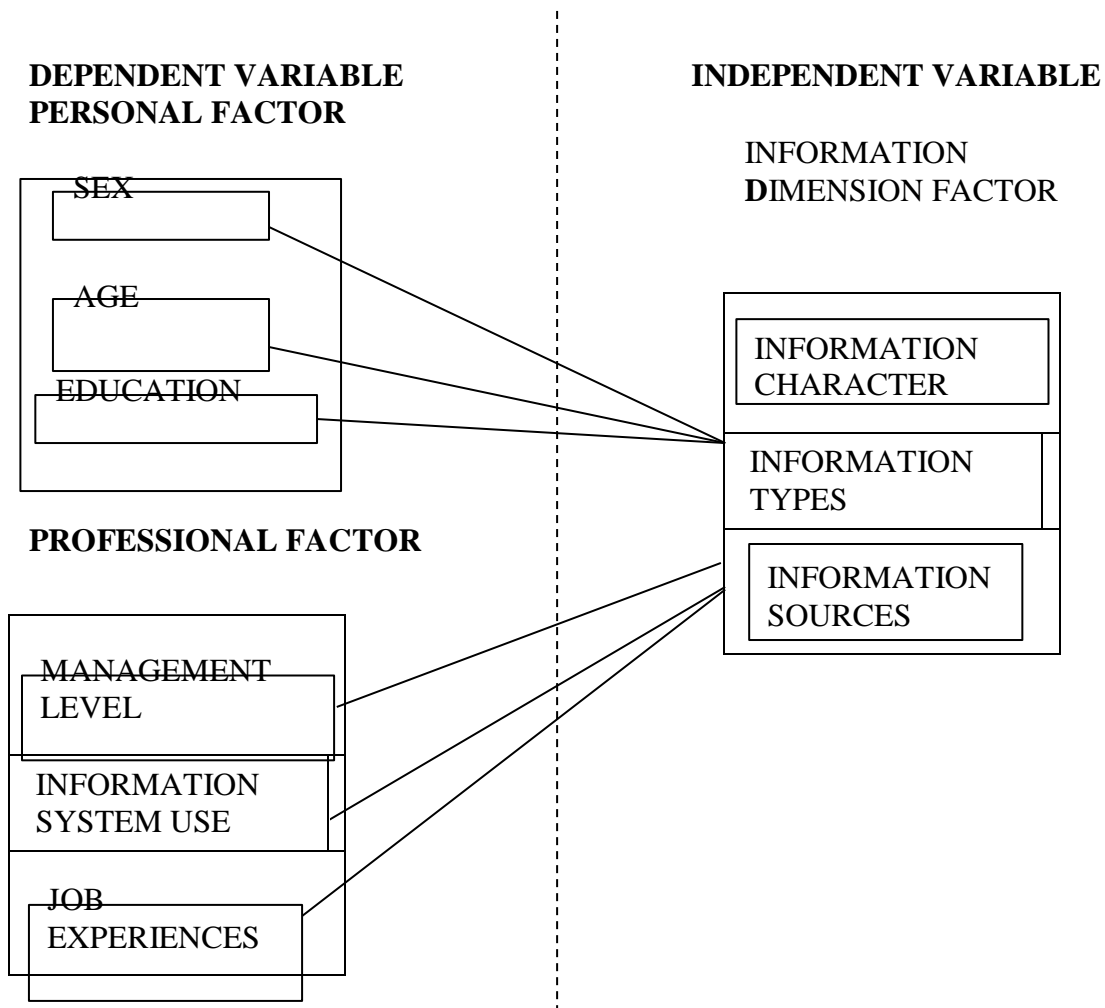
DEPENDENT VARIABLE
PERSONAL FACTOR

SEX

AGE

EDUCATION

PROFESSIONAL FACTOR

MANAGEMENT LEVEL

INFORMATION SYSTEM USE

JOB EXPERIENCES

INDEPENDENT VARIABLE

INFORMATION DIMENSION FACTOR

INFORMATION CHARACTER

INFORMATION TYPES

INFORMATION SOURCES